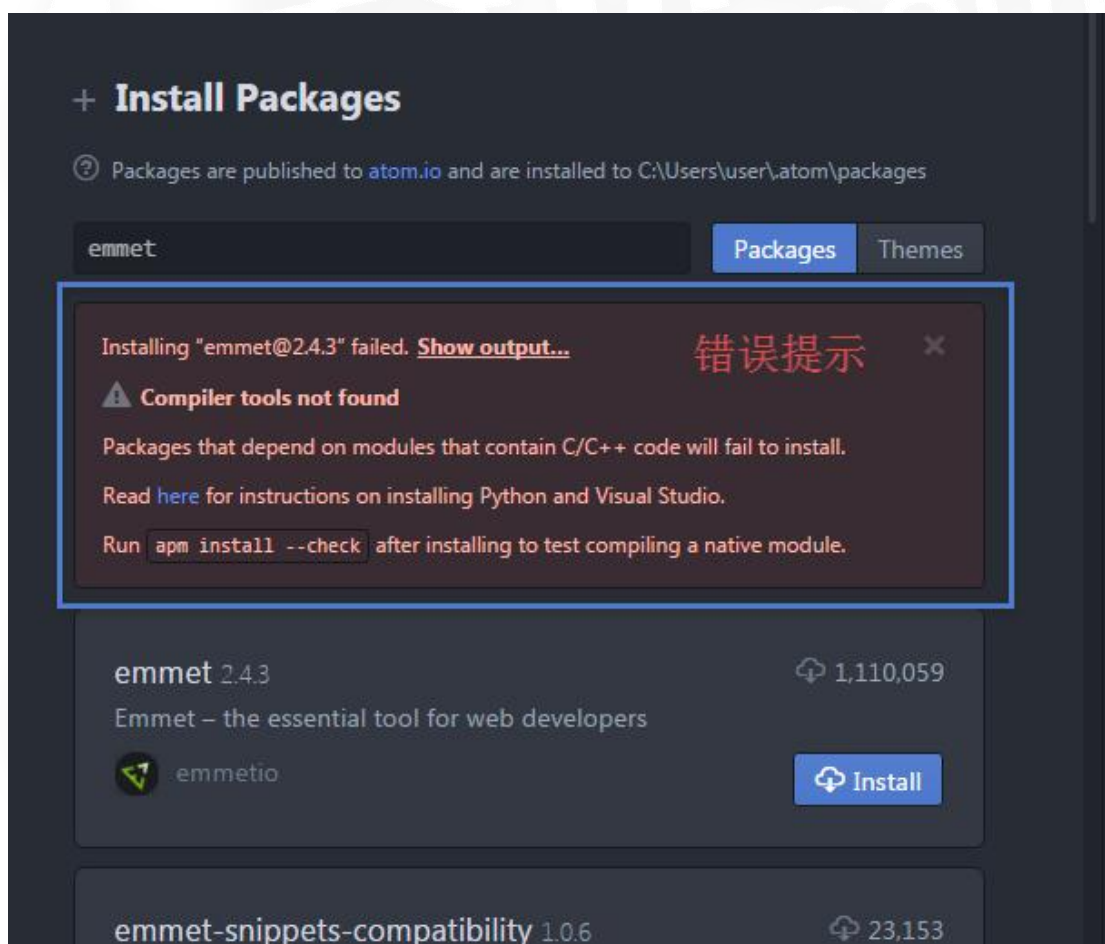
+ Install Packages

Packages are published to atom.io and are installed to C:\Users\user\.atom\packages

emmet

Packages Themes

Installing "emmet@2.4.3" failed. Show output... 错误提示 ×

Compiler tools not found

Packages that depend on modules that contain C/C++ code will fail to install.

Read here for instructions on installing Python and Visual Studio.

Run `apm install --check` after installing to test compiling a native module.

emmet 2.4.3 1,110,059

Emmet – the essential tool for web developers

emmetio

Install

emmet-snippets-compatibility 1.0.6 23,153